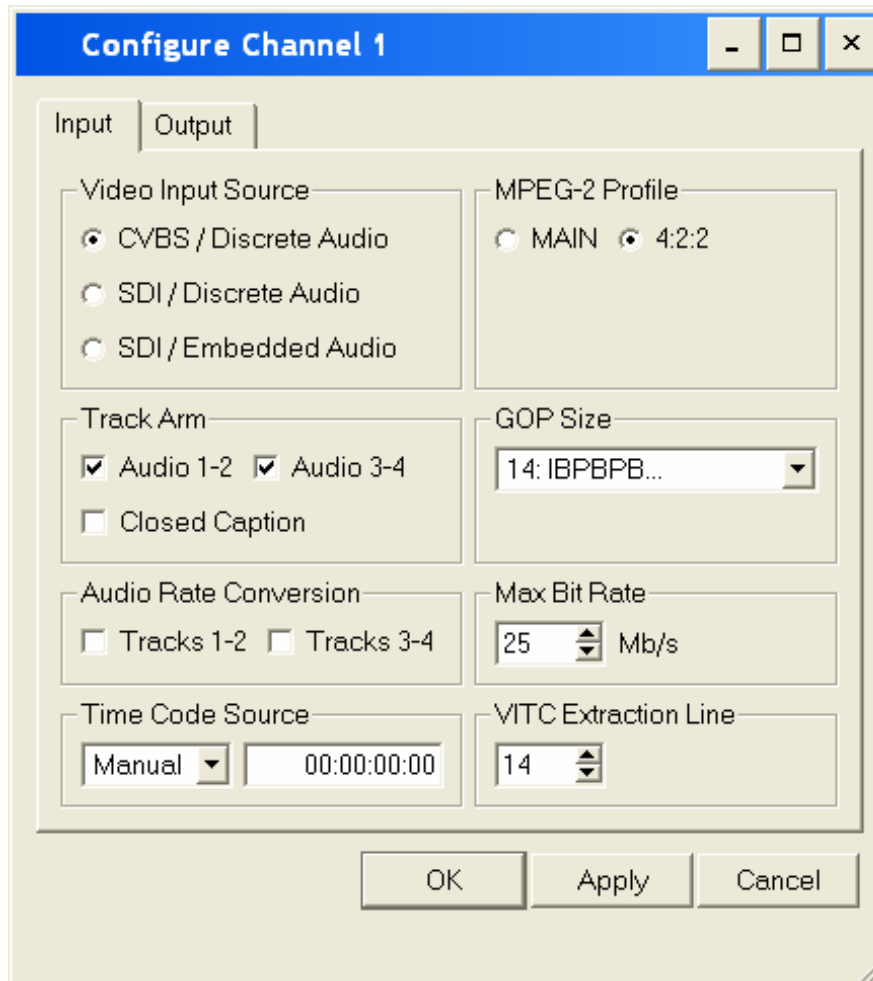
Configure Channel 1

Input | Output

Video Input Source
CVBS / Discrete Audio
SDI / Discrete Audio
SDI / Embedded Audio

MPEG-2 Profile
MAIN 4:2:2

Track Arm
Audio 1-2 Audio 3-4
Closed Caption

GOP Size
14: IBPBPB...

Audio Rate Conversion
Tracks 1-2 Tracks 3-4

Max Bit Rate
25 Mb/s

Time Code Source
Manual 00:00:00:00

VITC Extraction Line
14

OK Apply Cancel